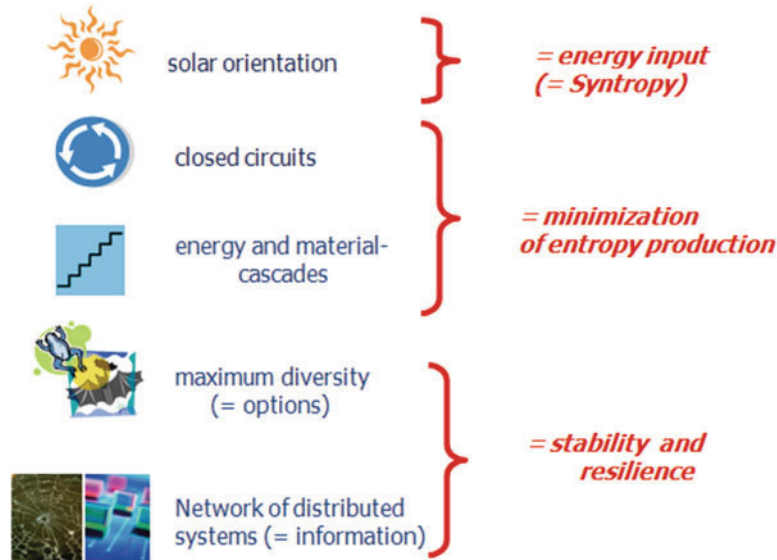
solar orientation

= energy input (= Syntropy)

closed circuits

energy and material-cascades

= minimization of entropy production

maximum diversity (= options)

Network of distributed systems (= information)

= stability and resilience